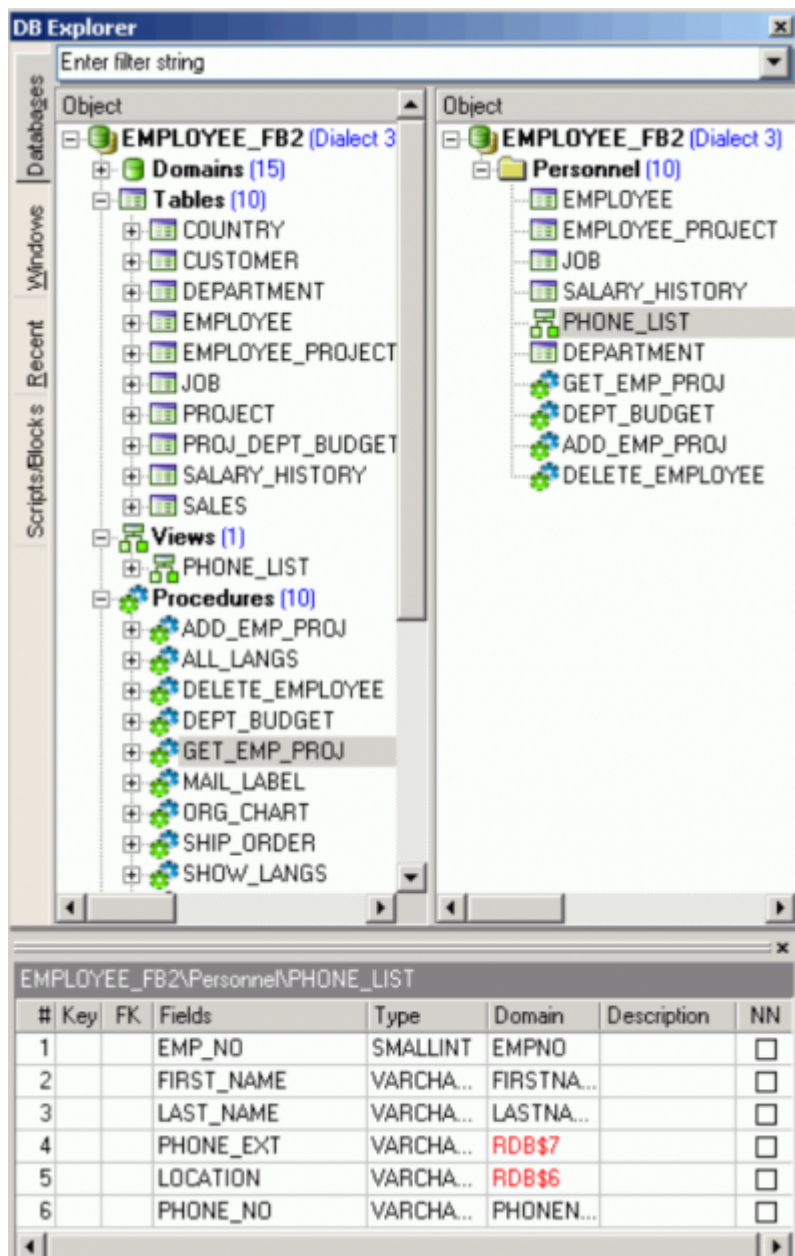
DB Explorer

Databases
Windows
Recent
Scripts/Blocks

Enter filter string

Object
EMPLOYEE_FB2 (Dialect 3
Domains (15)
Tables (10)
COUNTRY
CUSTOMER
DEPARTMENT
EMPLOYEE
EMPLOYEE_PROJECT
JOB
PROJECT
PROJ_DEPT_BUDGET
SALARY_HISTORY
SALES
Views (1)
PHONE_LIST
Procedures (10)
ADD_EMP_PROJ
ALL_LANGS
DELETE_EMPLOYEE
DEPT_BUDGET
GET_EMP_PROJ
MAIL_LABEL
ORG_CHART
SHIP_ORDER
SHOW_LANGS

Object
EMPLOYEE_FB2 (Dialect 3)
Personnel (10)
EMPLOYEE
EMPLOYEE_PROJECT
JOB
SALARY_HISTORY
PHONE_LIST
DEPARTMENT
GET_EMP_PROJ
DEPT_BUDGET
ADD_EMP_PROJ
DELETE_EMPLOYEE

EMPLOYEE_FB2\Personnel\PHONE_LIST

| # | Key | FK | Fields | Type | Domain | Description | NN |
|---|---|---|---|---|---|---|---|
| 1 | | | EMP_NO | SMALLINT | EMPNO | | |
| 2 | | | FIRST_NAME | VARCHA... | FIRSTNA... | | |
| 3 | | | LAST_NAME | VARCHA... | LASTNA... | | |
| 4 | | | PHONE_EXT | VARCHA... | RDB$7 | | |
| 5 | | | LOCATION | VARCHA... | RDB$6 | | |
| 6 | | | PHONE_NO | VARCHA... | PHONEN... | | |